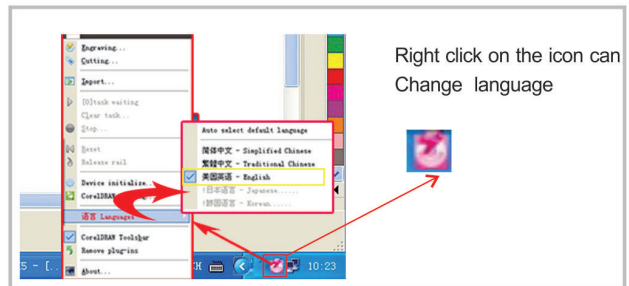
Engraving...
Cutting...
Import...
[0]task waiting
Clear task...
Stop...
Reset
Release rail
Device initialize...
CorelDRAW
语言 Language
CorelDRAW Toolsbar
Remove plug-ins
About...

Auto select default language
简体中文 - Simplified Chinese
繁體中文 - Traditional Chinese
美国英语 - English
日本语言 - Japanese......
韩国语言 - Korean......

5 - [...
10:23

Right click on the icon can Change language